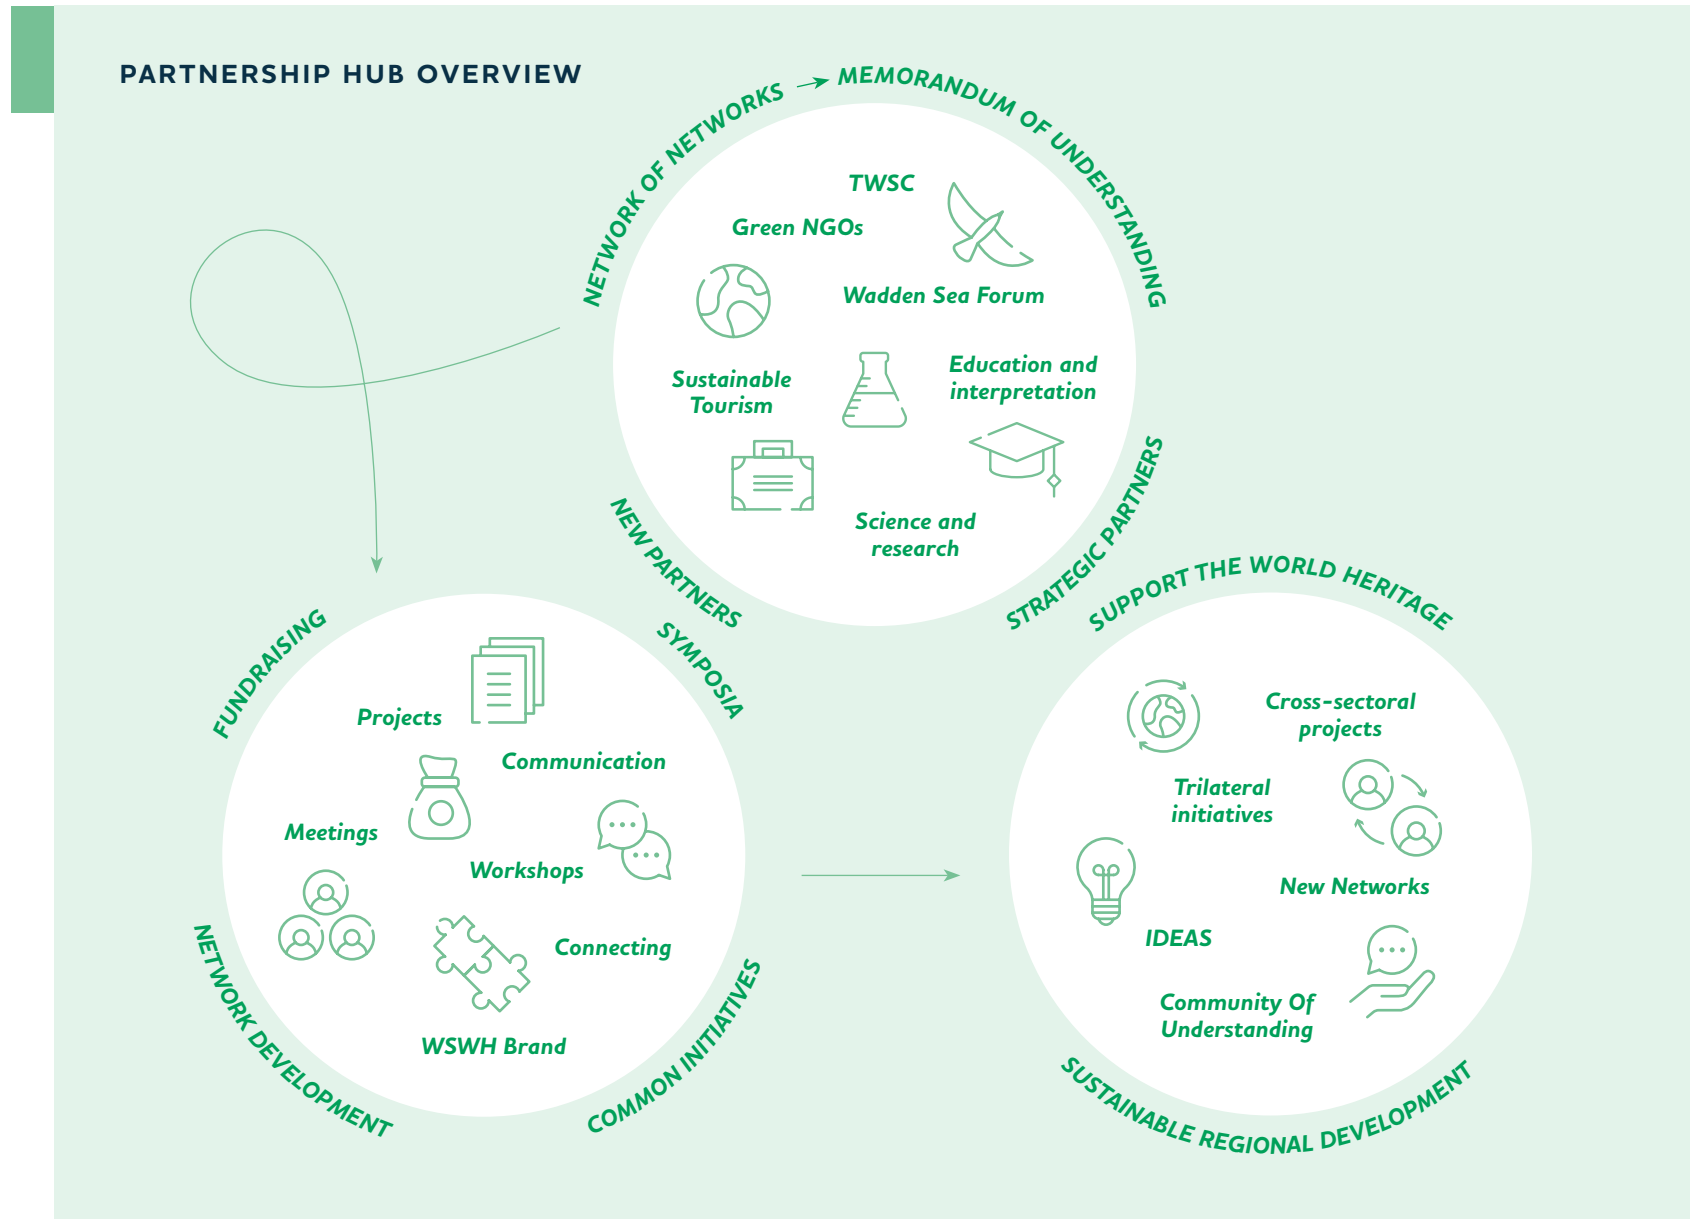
PARTNERSHIP HUB OVERVIEW

NETWORK OF NETWORKS → MEMORANDUM OF UNDERSTANDING

TWSC

Green NGOs

Wadden Sea Forum

Sustainable Tourism

Education and interpretation

Science and research

NEW PARTNERS

STRATEGIC PARTNERS

FUNDRAISING

SYMPOSIA

Projects

Communication

Meetings

Workshops

Connecting

WSWH Brand

NETWORK DEVELOPMENT

COMMON INITIATIVES

SUPPORT THE WORLD HERITAGE

Cross-sectoral projects

Trilateral initiatives

New Networks

IDEAS

Community Of Understanding

SUSTAINABLE REGIONAL DEVELOPMENT